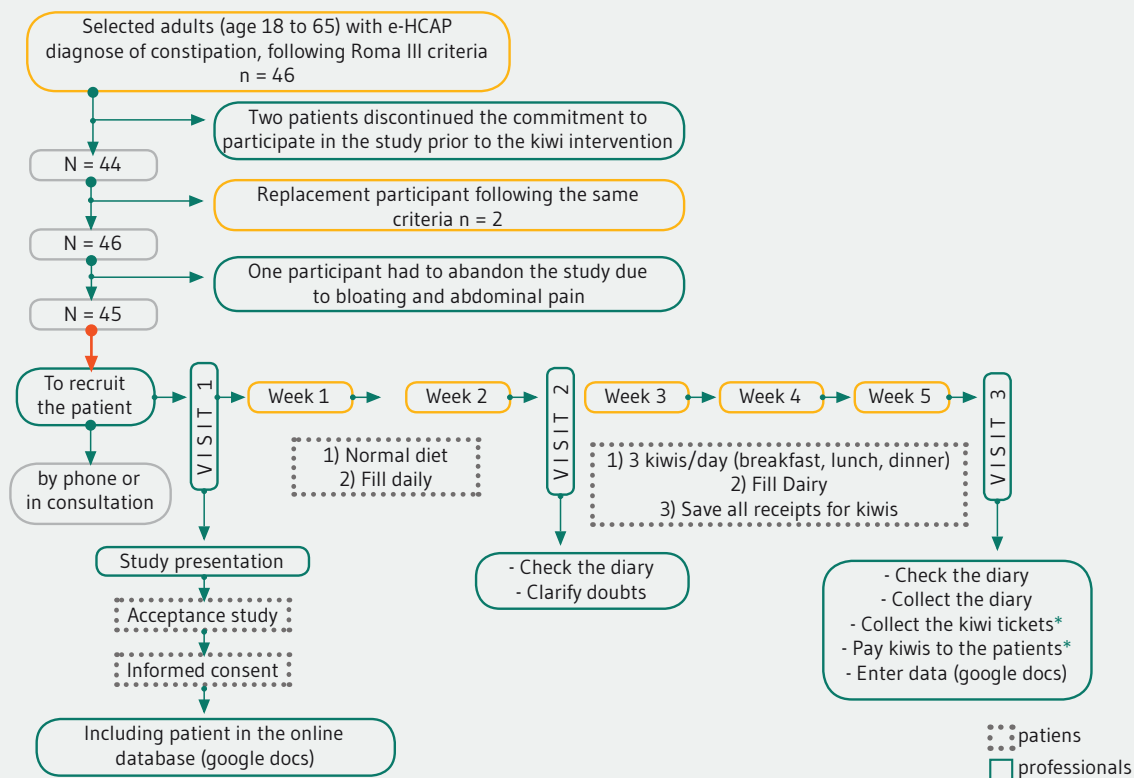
Selected adults (age 18 to 65) with e-HCAP diagnose of constipation, following Roma III criteria
n = 46

Two patients discontinued the commitment to participate in the study prior to the kiwi intervention

N = 44

Replacement participant following the same criteria n = 2

N = 46

One participant had to abandon the study due to bloating and abdominal pain

N = 45

To recruit the patient

by phone or in consultation

VISIT 1

Week 1

Week 2

VISIT 2

Week 3

Week 4

Week 5

VISIT 3

1) Normal diet
2) Fill daily

1) 3 kiwis/day (breakfast, lunch, dinner)
2) Fill Dairy
3) Save all receipts for kiwis

Study presentation

Acceptance study

Informed consent

Including patient in the online database (google docs)

- Check the diary
- Clarify doubts

- Check the diary
- Collect the diary
- Collect the kiwi tickets*
- Pay kiwis to the patients*
- Enter data (google docs)

patiens
professionals